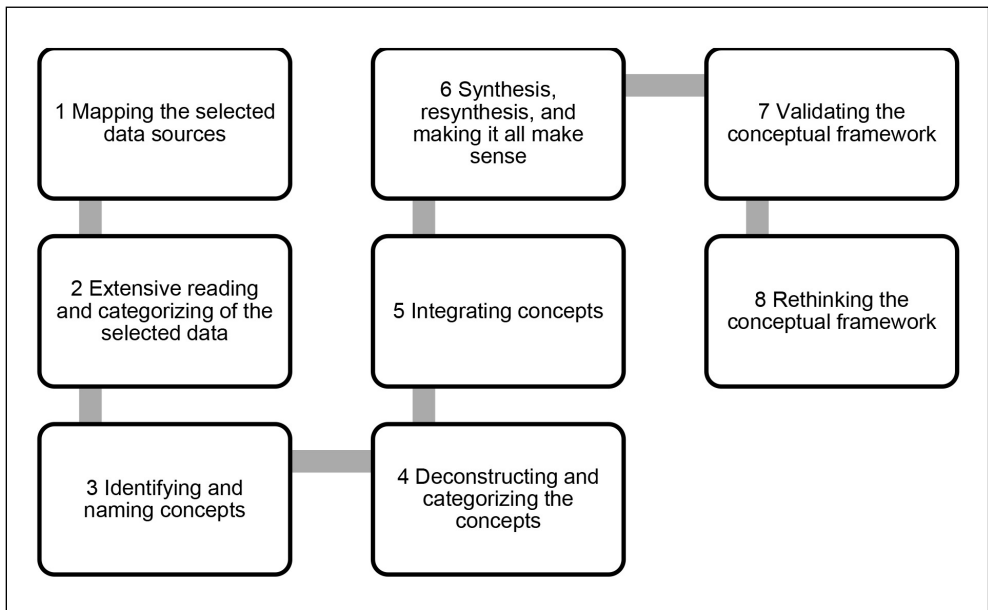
1 Mapping the selected data sources

2 Extensive reading and categorizing of the selected data

3 Identifying and naming concepts

4 Deconstructing and categorizing the concepts

5 Integrating concepts

6 Synthesis, resynthesis, and making it all make sense

7 Validating the conceptual framework

8 Rethinking the conceptual framework